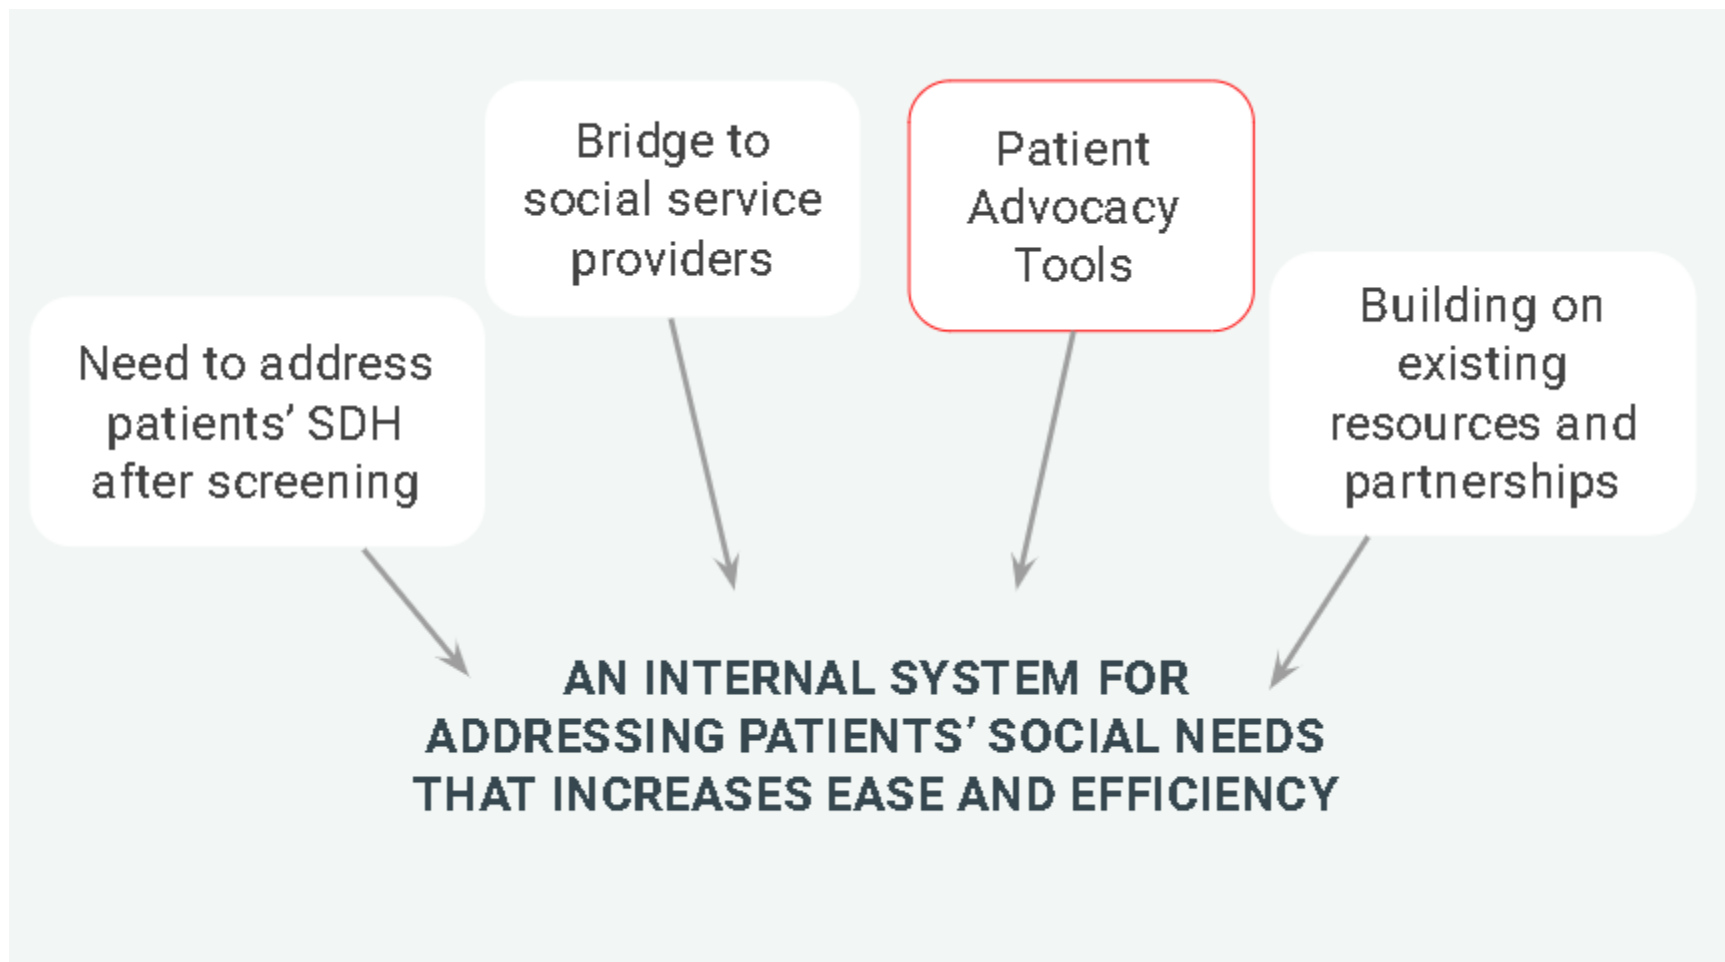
Need to address patients’ SDH after screening

Bridge to social service providers

Patient Advocacy Tools

Building on existing resources and partnerships

AN INTERNAL SYSTEM FOR ADDRESSING PATIENTS’ SOCIAL NEEDS THAT INCREASES EASE AND EFFICIENCY